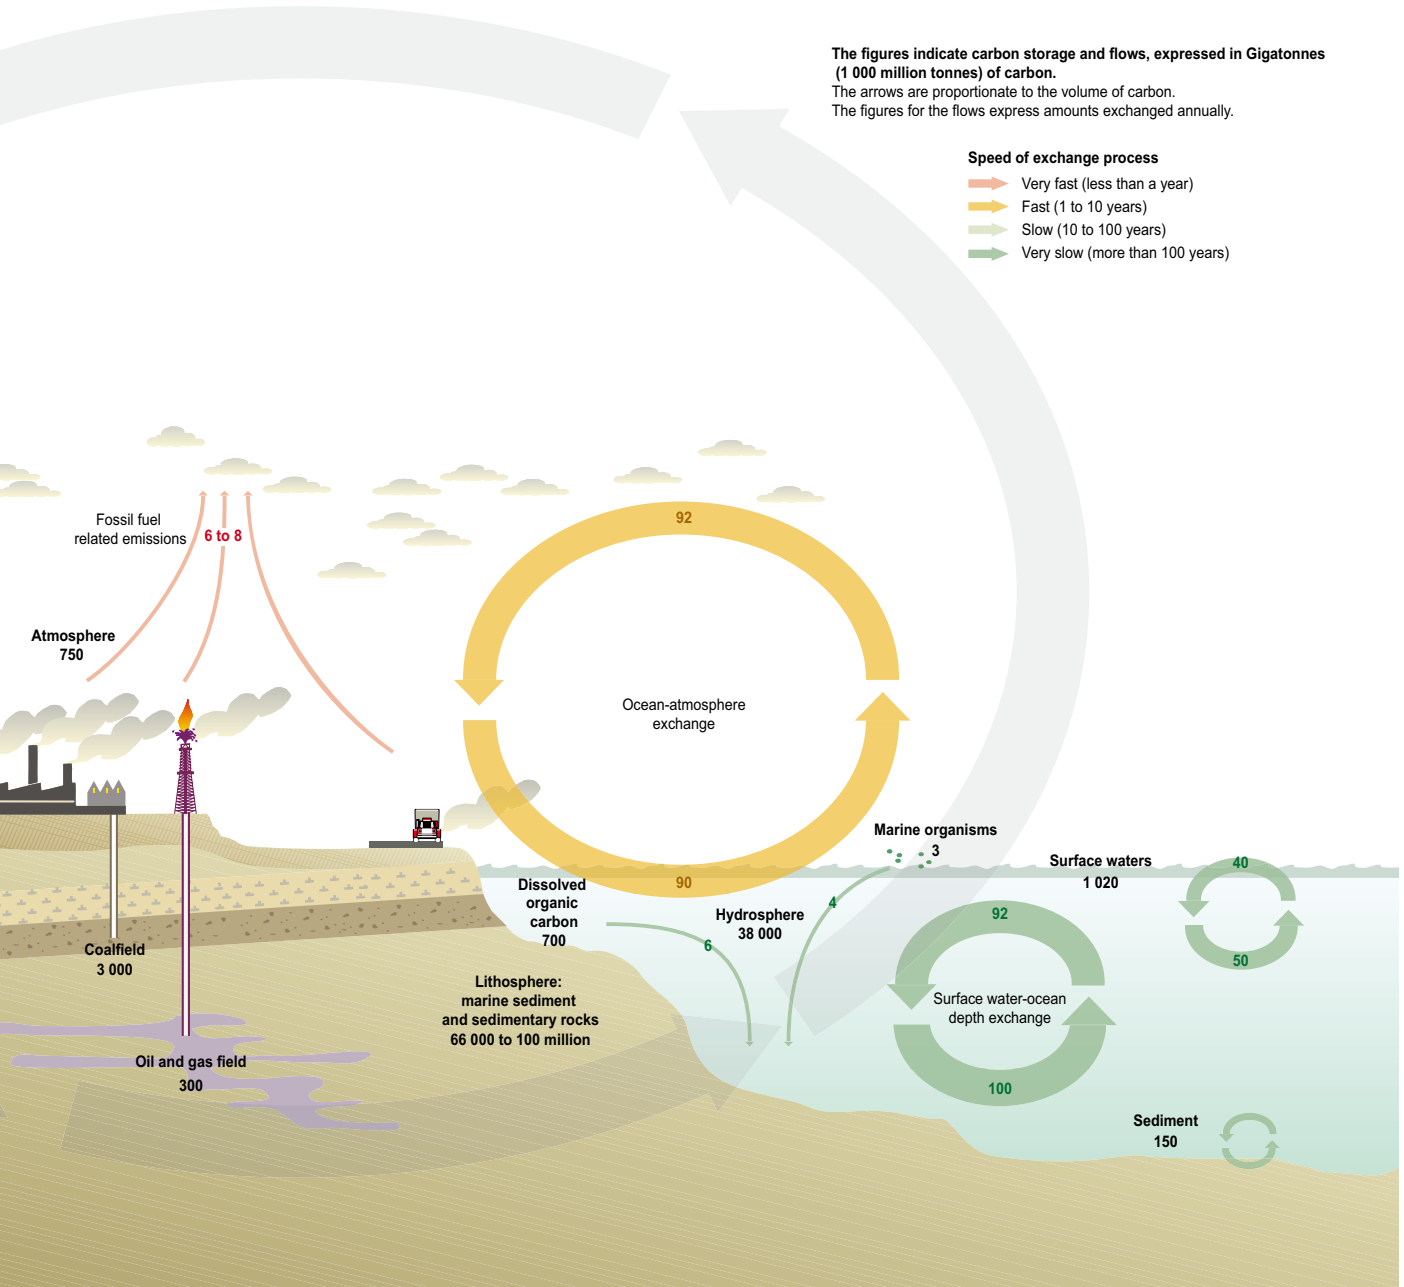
**The figures indicate carbon storage and flows, expressed in Gigatonnes (1 000 million tonnes) of carbon.**
The arrows are proportionate to the volume of carbon.
The figures for the flows express amounts exchanged annually.

**Speed of exchange process**
Very fast (less than a year)
Fast (1 to 10 years)
Slow (10 to 100 years)
Very slow (more than 100 years)

Fossil fuel related emissions
6 to 8

**Atmosphere**
**750**

92

Ocean-atmosphere exchange

90

**Marine organisms**
**3**

**Surface waters**
**1 020**

40

50

**Dissolved organic carbon**
**700**

**Hydrosphere**
**38 000**

4

6

92

Surface water-ocean depth exchange

100

**Coalfield**
**3 000**

**Lithosphere:**
**marine sediment and sedimentary rocks**
**66 000 to 100 million**

**Oil and gas field**
**300**

**Sediment**
**150**